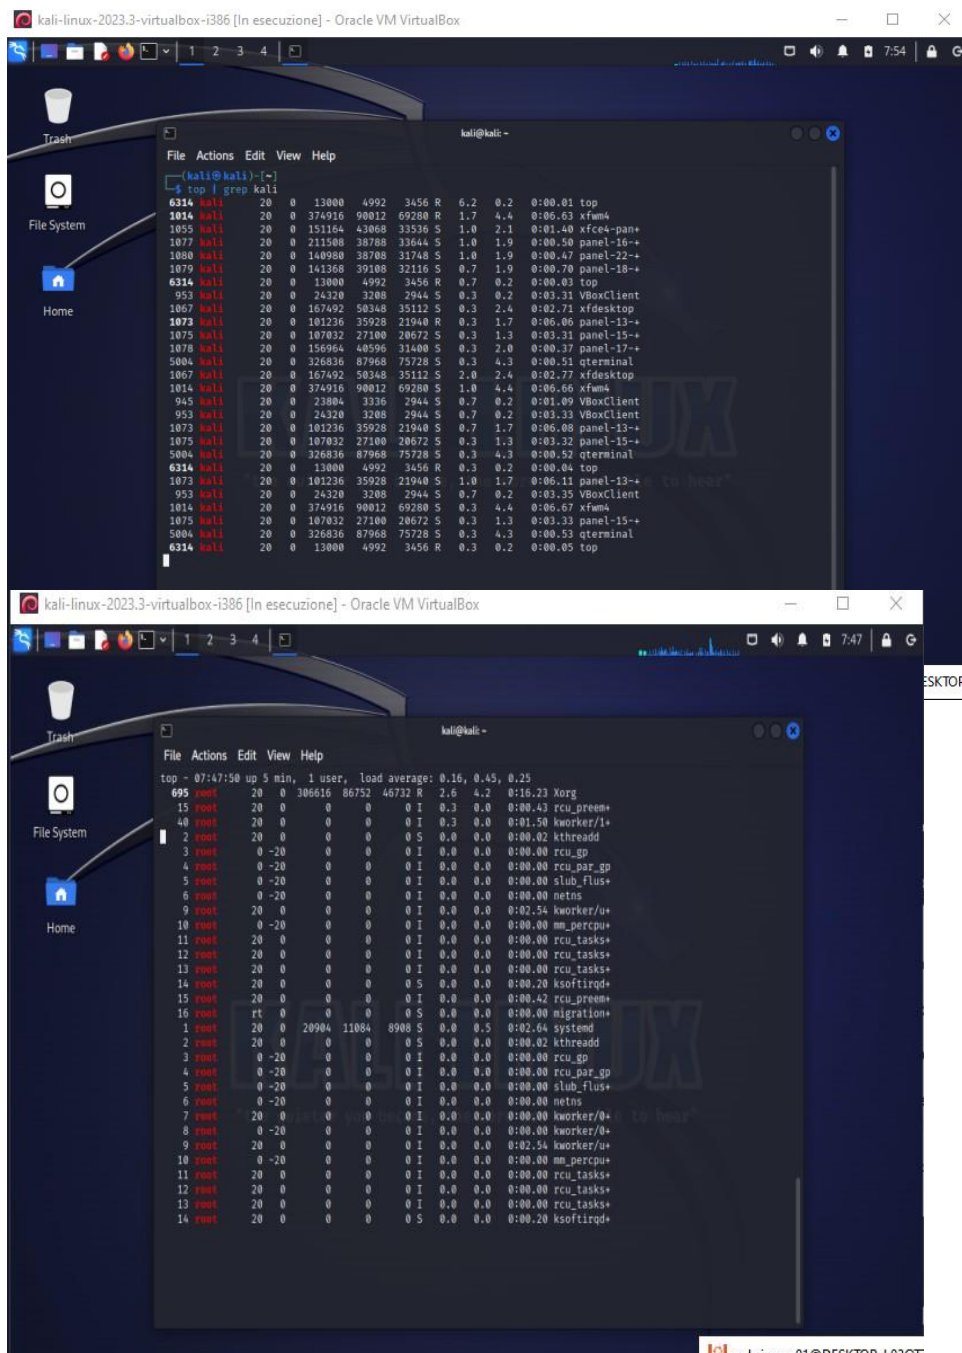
kali-linux-2023.3-virtualbox-i386 [In esecuzione] - Oracle VM VirtualBox

1 2 3 4

7:54

Trash

File System

Home

kali@kali: ~

File Actions Edit View Help

┌──(kali㉿kali)-[~]
└─$ top | grep kali

| | | | | | | | | | | |
|---|---|---|---|---|---|---|---|---|---|---|
| 6314 | kali | 20 | 0 | 13000 | 4992 | 3456 R | 6.2 | 0.2 | 0:00.01 | top |
| 1014 | kali | 20 | 0 | 374916 | 90012 | 69280 R | 1.7 | 4.4 | 0:06.63 | xfwm4 |
| 1055 | kali | 20 | 0 | 151164 | 43068 | 33536 S | 1.0 | 2.1 | 0:01.40 | xfce4-pan+ |
| 1077 | kali | 20 | 0 | 211508 | 38788 | 33644 S | 1.0 | 1.9 | 0:00.50 | panel-16-+ |
| 1080 | kali | 20 | 0 | 140980 | 38708 | 31748 S | 1.0 | 1.9 | 0:00.47 | panel-22-+ |
| 1079 | kali | 20 | 0 | 141368 | 39108 | 32116 S | 0.7 | 1.9 | 0:00.70 | panel-18-+ |
| 6314 | kali | 20 | 0 | 13000 | 4992 | 3456 R | 0.7 | 0.2 | 0:00.03 | top |
| 953 | kali | 20 | 0 | 24320 | 3208 | 2944 S | 0.3 | 0.2 | 0:03.31 | VBoxClient |
| 1067 | kali | 20 | 0 | 167492 | 50348 | 35112 S | 0.3 | 2.4 | 0:02.71 | xfdesktop |
| 1073 | kali | 20 | 0 | 101236 | 35928 | 21940 R | 0.3 | 1.7 | 0:06.06 | panel-13-+ |
| 1075 | kali | 20 | 0 | 107032 | 27100 | 20672 S | 0.3 | 1.3 | 0:03.31 | panel-15-+ |
| 1078 | kali | 20 | 0 | 156964 | 40596 | 31400 S | 0.3 | 2.0 | 0:00.37 | panel-17-+ |
| 5004 | kali | 20 | 0 | 326836 | 87968 | 75728 S | 0.3 | 4.3 | 0:00.51 | qterminal |
| 1067 | kali | 20 | 0 | 167492 | 50348 | 35112 S | 2.0 | 2.4 | 0:02.77 | xfdesktop |
| 1014 | kali | 20 | 0 | 374916 | 90012 | 69280 S | 1.0 | 4.4 | 0:06.66 | xfwm4 |
| 945 | kali | 20 | 0 | 23804 | 3336 | 2944 S | 0.7 | 0.2 | 0:01.09 | VBoxClient |
| 953 | kali | 20 | 0 | 24320 | 3208 | 2944 S | 0.7 | 0.2 | 0:03.33 | VBoxClient |
| 1073 | kali | 20 | 0 | 101236 | 35928 | 21940 S | 0.7 | 1.7 | 0:06.08 | panel-13-+ |
| 1075 | kali | 20 | 0 | 107032 | 27100 | 20672 S | 0.3 | 1.3 | 0:03.32 | panel-15-+ |
| 5004 | kali | 20 | 0 | 326836 | 87968 | 75728 S | 0.3 | 4.3 | 0:00.52 | qterminal |
| 6314 | kali | 20 | 0 | 13000 | 4992 | 3456 R | 0.3 | 0.2 | 0:00.04 | top |
| 1073 | kali | 20 | 0 | 101236 | 35928 | 21940 S | 1.0 | 1.7 | 0:06.11 | panel-13-+ |
| 953 | kali | 20 | 0 | 24320 | 3208 | 2944 S | 0.7 | 0.2 | 0:03.35 | VBoxClient |
| 1014 | kali | 20 | 0 | 374916 | 90012 | 69280 S | 0.3 | 4.4 | 0:06.67 | xfwm4 |
| 1075 | kali | 20 | 0 | 107032 | 27100 | 20672 S | 0.3 | 1.3 | 0:03.33 | panel-15-+ |
| 5004 | kali | 20 | 0 | 326836 | 87968 | 75728 S | 0.3 | 4.3 | 0:00.53 | qterminal |
| 6314 | kali | 20 | 0 | 13000 | 4992 | 3456 R | 0.3 | 0.2 | 0:00.05 | top |

kali-linux-2023.3-virtualbox-i386 [In esecuzione] - Oracle VM VirtualBox

1 2 3 4

7:47

Trash

File System

Home

ESKTOP

kali@kali: ~

File Actions Edit View Help

top - 07:47:50 up 5 min, 1 user, load average: 0.16, 0.45, 0.25

| | | | | | | | | | | |
|---|---|---|---|---|---|---|---|---|---|---|
| 695 | root | 20 | 0 | 306616 | 86752 | 46732 R | 2.6 | 4.2 | 0:16.23 | Xorg |
| 15 | root | 20 | 0 | 0 | 0 | 0 I | 0.3 | 0.0 | 0:00.43 | rcu_preem+ |
| 40 | root | 20 | 0 | 0 | 0 | 0 I | 0.3 | 0.0 | 0:01.50 | kworker/1+ |
| 2 | root | 20 | 0 | 0 | 0 | 0 S | 0.0 | 0.0 | 0:00.02 | kthreadd |
| 3 | root | 0 | -20 | 0 | 0 | 0 I | 0.0 | 0.0 | 0:00.00 | rcu_gp |
| 4 | root | 0 | -20 | 0 | 0 | 0 I | 0.0 | 0.0 | 0:00.00 | rcu_par_gp |
| 5 | root | 0 | -20 | 0 | 0 | 0 I | 0.0 | 0.0 | 0:00.00 | slub_flus+ |
| 6 | root | 0 | -20 | 0 | 0 | 0 I | 0.0 | 0.0 | 0:00.00 | netns |
| 9 | root | 20 | 0 | 0 | 0 | 0 I | 0.0 | 0.0 | 0:02.54 | kworker/u+ |
| 10 | root | 0 | -20 | 0 | 0 | 0 I | 0.0 | 0.0 | 0:00.00 | mm_percpu+ |
| 11 | root | 20 | 0 | 0 | 0 | 0 I | 0.0 | 0.0 | 0:00.00 | rcu_tasks+ |
| 12 | root | 20 | 0 | 0 | 0 | 0 I | 0.0 | 0.0 | 0:00.00 | rcu_tasks+ |
| 13 | root | 20 | 0 | 0 | 0 | 0 I | 0.0 | 0.0 | 0:00.00 | rcu_tasks+ |
| 14 | root | 20 | 0 | 0 | 0 | 0 S | 0.0 | 0.0 | 0:00.20 | ksoftirqd+ |
| 15 | root | 20 | 0 | 0 | 0 | 0 I | 0.0 | 0.0 | 0:00.42 | rcu_preem+ |
| 16 | root | rt | 0 | 0 | 0 | 0 S | 0.0 | 0.0 | 0:00.00 | migration+ |
| 1 | root | 20 | 0 | 20904 | 11084 | 8908 S | 0.0 | 0.5 | 0:02.64 | systemd |
| 2 | root | 20 | 0 | 0 | 0 | 0 S | 0.0 | 0.0 | 0:00.02 | kthreadd |
| 3 | root | 0 | -20 | 0 | 0 | 0 I | 0.0 | 0.0 | 0:00.00 | rcu_gp |
| 4 | root | 0 | -20 | 0 | 0 | 0 I | 0.0 | 0.0 | 0:00.00 | rcu_par_gp |
| 5 | root | 0 | -20 | 0 | 0 | 0 I | 0.0 | 0.0 | 0:00.00 | slub_flus+ |
| 6 | root | 0 | -20 | 0 | 0 | 0 I | 0.0 | 0.0 | 0:00.00 | netns |
| 7 | root | 20 | 0 | 0 | 0 | 0 I | 0.0 | 0.0 | 0:00.00 | kworker/0+ |
| 8 | root | 0 | -20 | 0 | 0 | 0 I | 0.0 | 0.0 | 0:00.00 | kworker/0+ |
| 9 | root | 20 | 0 | 0 | 0 | 0 I | 0.0 | 0.0 | 0:02.54 | kworker/u+ |
| 10 | root | 0 | -20 | 0 | 0 | 0 I | 0.0 | 0.0 | 0:00.00 | mm_percpu+ |
| 11 | root | 20 | 0 | 0 | 0 | 0 I | 0.0 | 0.0 | 0:00.00 | rcu_tasks+ |
| 12 | root | 20 | 0 | 0 | 0 | 0 I | 0.0 | 0.0 | 0:00.00 | rcu_tasks+ |
| 13 | root | 20 | 0 | 0 | 0 | 0 I | 0.0 | 0.0 | 0:00.00 | rcu_tasks+ |
| 14 | root | 20 | 0 | 0 | 0 | 0 S | 0.0 | 0.0 | 0:00.20 | ksoftirqd+ |

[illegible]01@DESKTOP-L93OT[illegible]